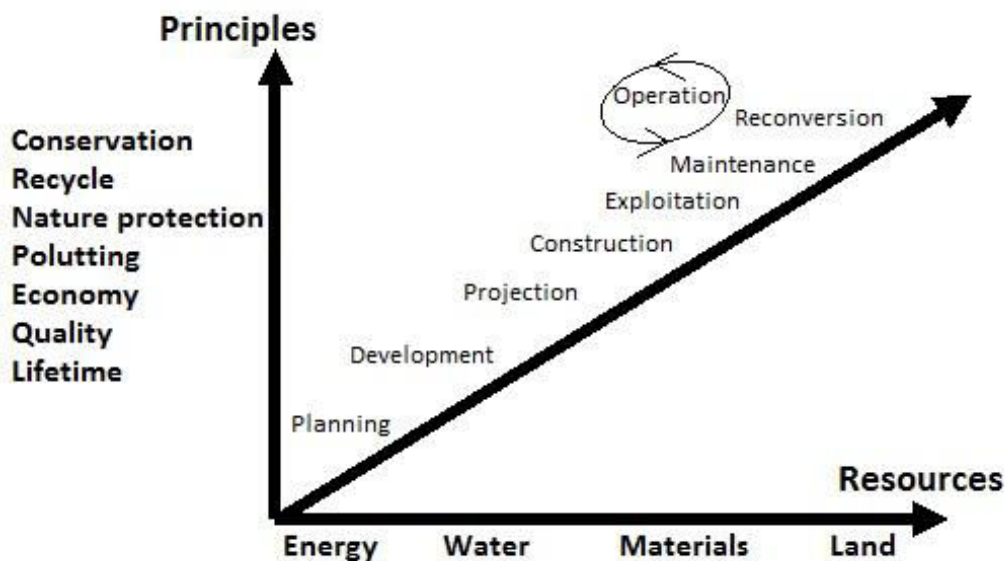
Principles

Conservation
Recycle
Nature protection
Polutting
Economy
Quality
Lifetime

Operation
Reconversion
Maintenance
Exploitation
Construction
Projection
Development
Planning

Resources

Energy Water Materials Land